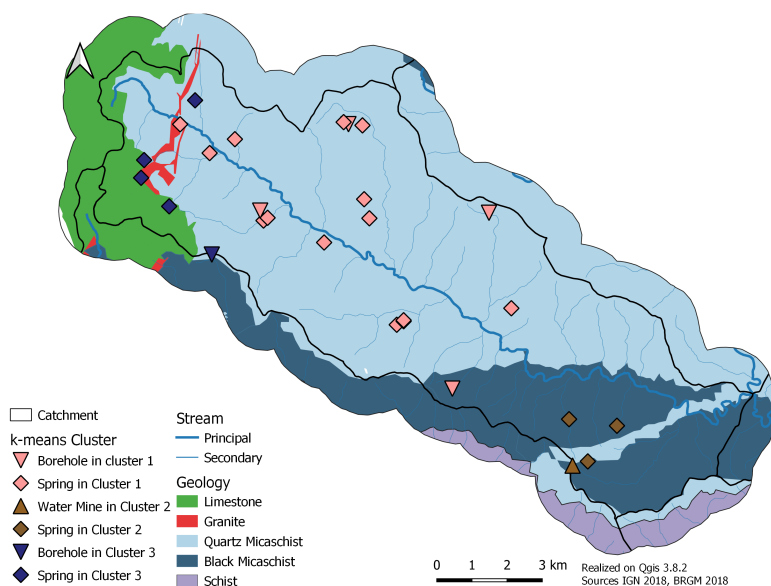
Catchment
k-means Cluster
Borehole in cluster 1
Spring in Cluster 1
Water Mine in Cluster 2
Spring in Cluster 2
Borehole in Cluster 3
Spring in Cluster 3

Stream
Principal
Secondary
Geology
Limestone
Granite
Quartz Micaschist
Black Micaschist
Schist

0 1 2 3 km
Realized on Qgis 3.8.2
Sources IGN 2018, BRGM 2018